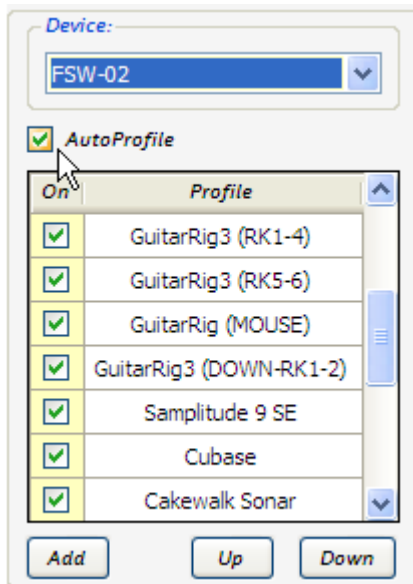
Device:

FSW-02

AutoProfile

| On | Profile |
|---|---|
| | GuitarRig3 (RK1-4) |
| | GuitarRig3 (RK5-6) |
| | GuitarRig (MOUSE) |
| | GuitarRig3 (DOWN-RK1-2) |
| | Samplitude 9 SE |
| | Cubase |
| | Cakewalk Sonar |

Add Up Down